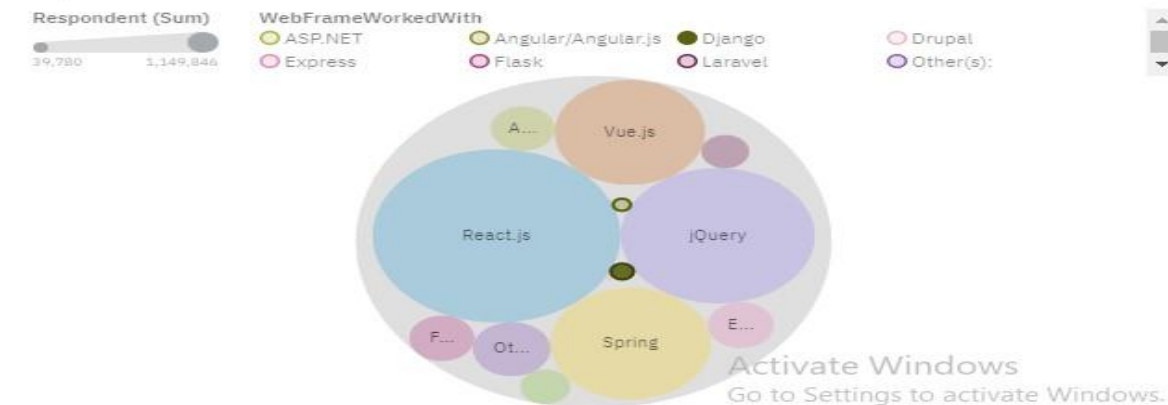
Respondent (Sum)
39,780 1,149,846

WebFrameWorkedWith
ASP.NET
Angular/Angular.js
Django
Drupal
Express
Flask
Laravel
Other(s):

A...
Vue.js
React.js
jQuery
Spring
F...
Ot...
E...

Activate Windows
Go to Settings to activate Windows.